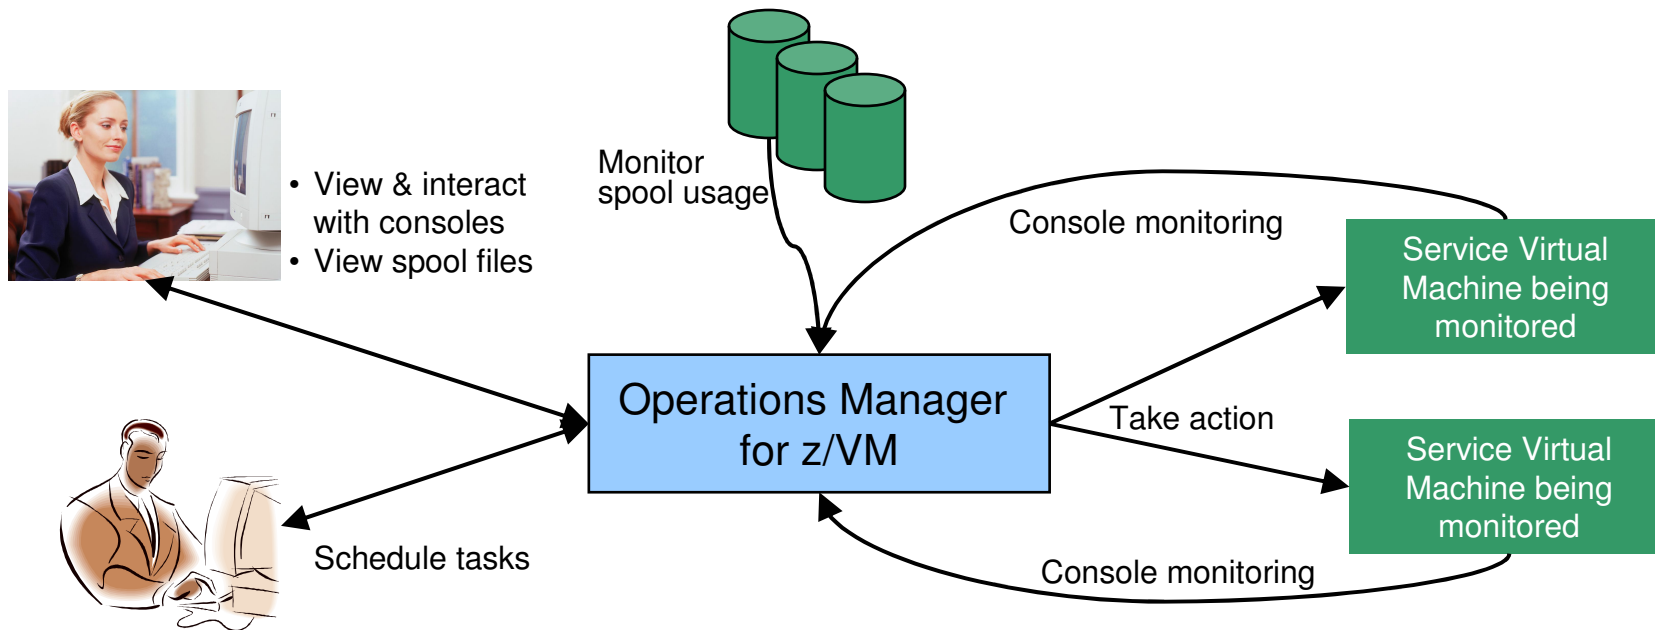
• View & interact with consoles
• View spool files

Monitor spool usage

Console monitoring

Service Virtual Machine being monitored

Operations Manager for z/VM

Take action

Service Virtual Machine being monitored

Schedule tasks

Console monitoring